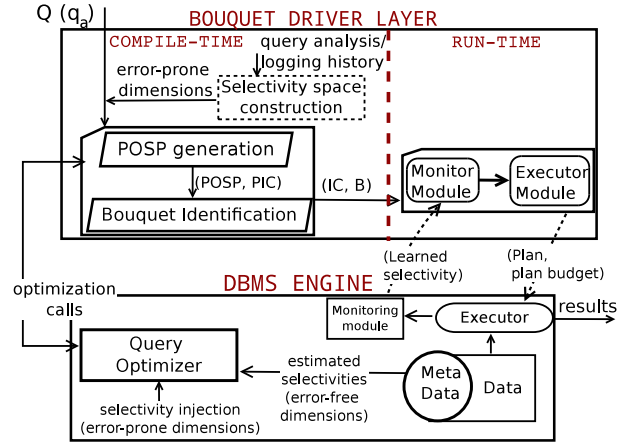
Q ($q_a$)

BOUQUET DRIVER LAYER

COMPILE-TIME

query analysis/ logging history

RUN-TIME

error-prone dimensions

Selectivity space construction

POSP generation

(POSP, PIC)

Bouquet Identification

(IC, B)

Monitor Module

Executor Module

(Learned selectivity)

(Plan, plan budget)

optimization calls

DBMS ENGINE

Monitoring module

Executor

results

Query Optimizer

estimated selectivities (error-free dimensions)

Meta Data

Data

selectivity injection (error-prone dimensions)